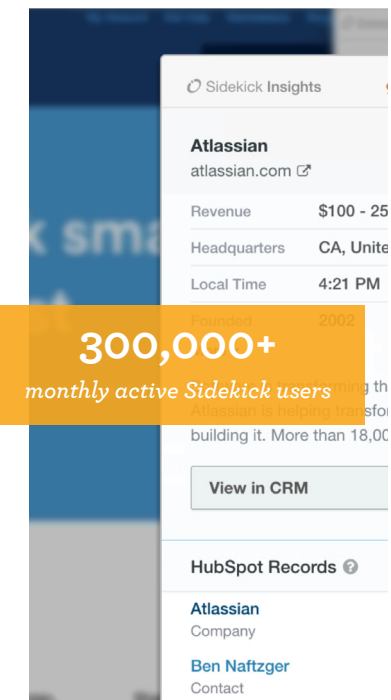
Sidekick Insights

Atlassian
atlassian.com

| Revenue | $100 - 25 |
|---|---|
| Headquarters | CA, Unite |
| Local Time | 4:21 PM |
| Founded | 2002 |

300,000+
monthly active Sidekick users

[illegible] th
Atlassian is helping transfo
building it. More than 18,00

View in CRM

HubSpot Records

Atlassian
Company

Ben Naftzger
Contact